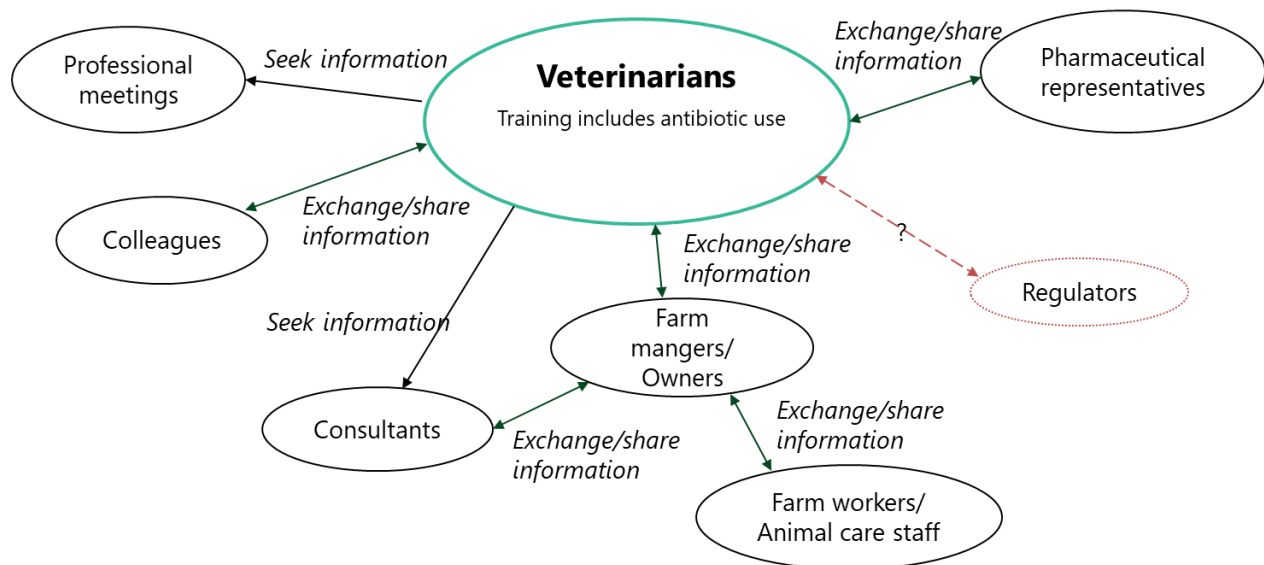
Professional meetings

Seek information

Veterinarians

Training includes antibiotic use

Exchange/share information

Pharmaceutical representatives

Colleagues

Exchange/share information

Exchange/share information

?

Regulators

Seek information

Farm mangers/ Owners

Consultants

Exchange/share information

Exchange/share information

Farm workers/ Animal care staff